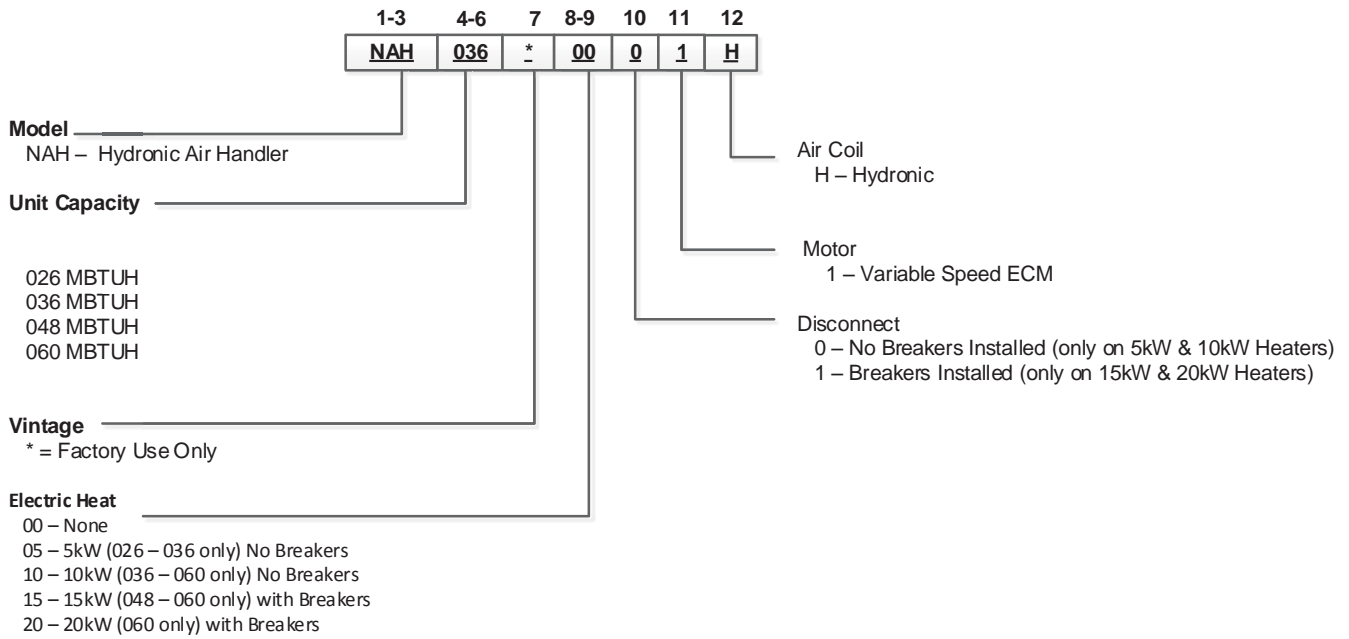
| 1-3 | 4-6 | 7 | 8-9 | 10 | 11 | 12 |
|---|---|---|---|---|---|---|
| NAH | 036 | * | 00 | 0 | 1 | H |

Model
NAH – Hydronic Air Handler

Unit Capacity

026 MBTUH
036 MBTUH
048 MBTUH
060 MBTUH

Vintage
* = Factory Use Only

Electric Heat
00 – None
05 – 5kW (026 – 036 only) No Breakers
10 – 10kW (036 – 060 only) No Breakers
15 – 15kW (048 – 060 only) with Breakers
20 – 20kW (060 only) with Breakers

Air Coil
H – Hydronic

Motor
1 – Variable Speed ECM

Disconnect
0 – No Breakers Installed (only on 5kW & 10kW Heaters)
1 – Breakers Installed (only on 15kW & 20kW Heaters)